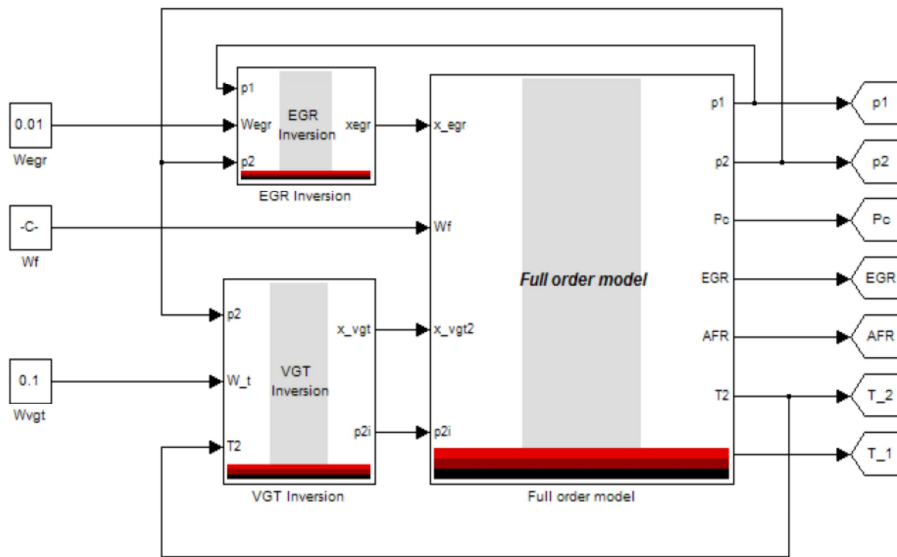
0.01
Wegr

p1
Wegr
p2
EGR Inversion
xegr
EGR Inversion

-C-
Wf

p2
W_t
T2
VGT Inversion
x_vgt
p2i
VGT Inversion

0.1
Wvgt

x_egr
Wf
x_vgt2
p2i
Full order model
p1
p2
Pc
EGR
AFR
T2
Full order model

p1
p2
Pc
EGR
AFR
T_2
T_1